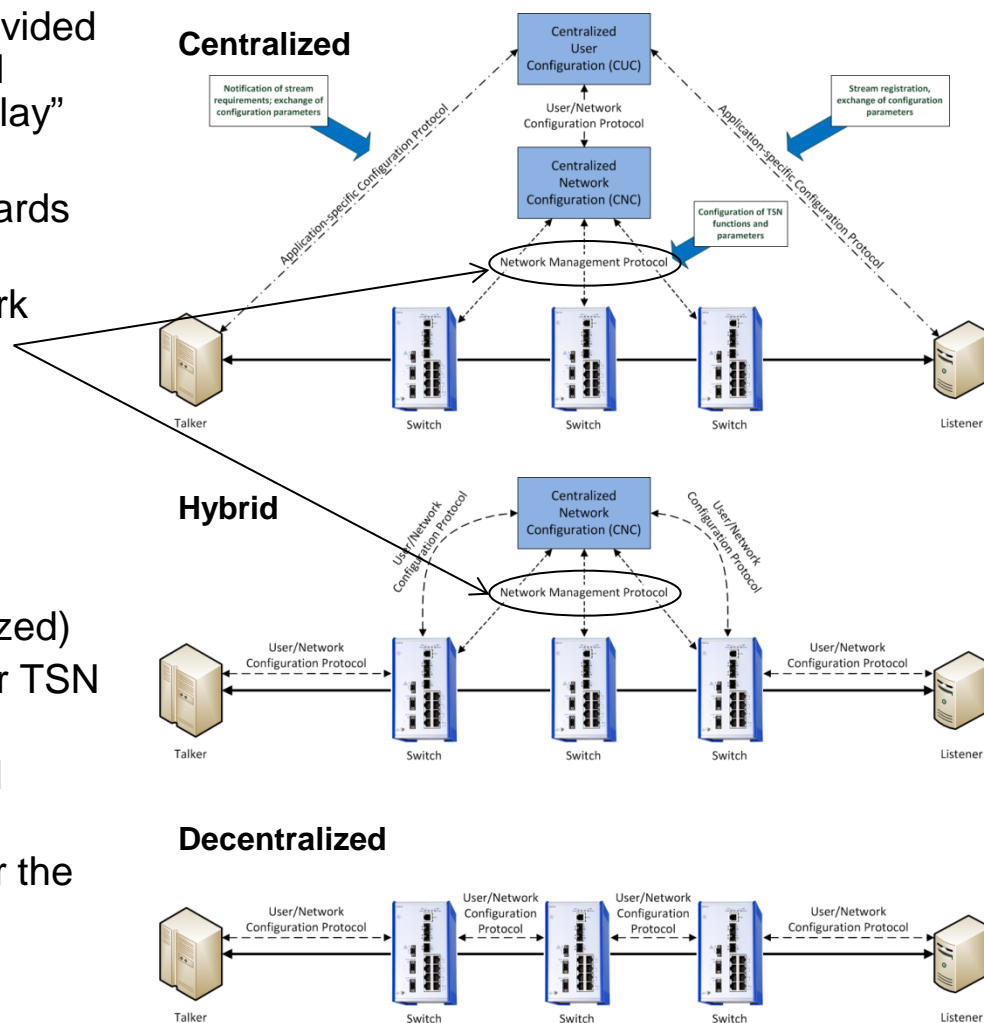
vided
l
lay"

ards

rk

zed)
r TSN
l

r the

Centralized

Centralized User Configuration (CUC)

Notification of stream requirements; exchange of configuration parameters

Stream registration, exchange of configuration parameters

Application-specific Configuration Protocol

User/Network Configuration Protocol

Application-specific Configuration Protocol

Centralized Network Configuration (CNC)

Configuration of TSN functions and parameters

Network Management Protocol

Talker

Switch

Switch

Switch

Listener

Hybrid

Centralized Network Configuration (CNC)

User/Network Configuration Protocol

User/Network Configuration Protocol

Network Management Protocol

User/Network Configuration Protocol

User/Network Configuration Protocol

Talker

Switch

Switch

Switch

Listener

Decentralized

User/Network Configuration Protocol

User/Network Configuration Protocol

User/Network Configuration Protocol

User/Network Configuration Protocol

Talker

Switch

Switch

Switch

Listener